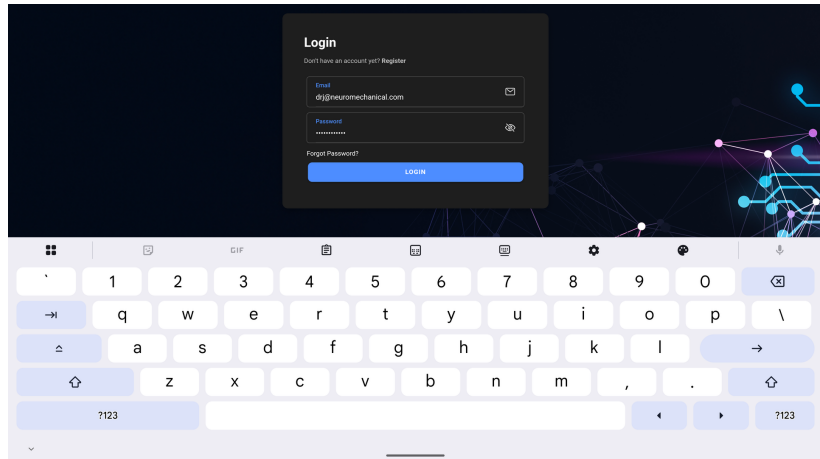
Login

Don't have an account yet? Register

Email
drj@neuromechanical.com

Password
••••••••••••

Forgot Password?

LOGIN

GIF

`
1
2
3
4
5
6
7
8
9
0

q
w
e
r
t
y
u
i
o
p
\

a
s
d
f
g
h
j
k
l

z
x
c
v
b
n
m
,
.

?123
?123